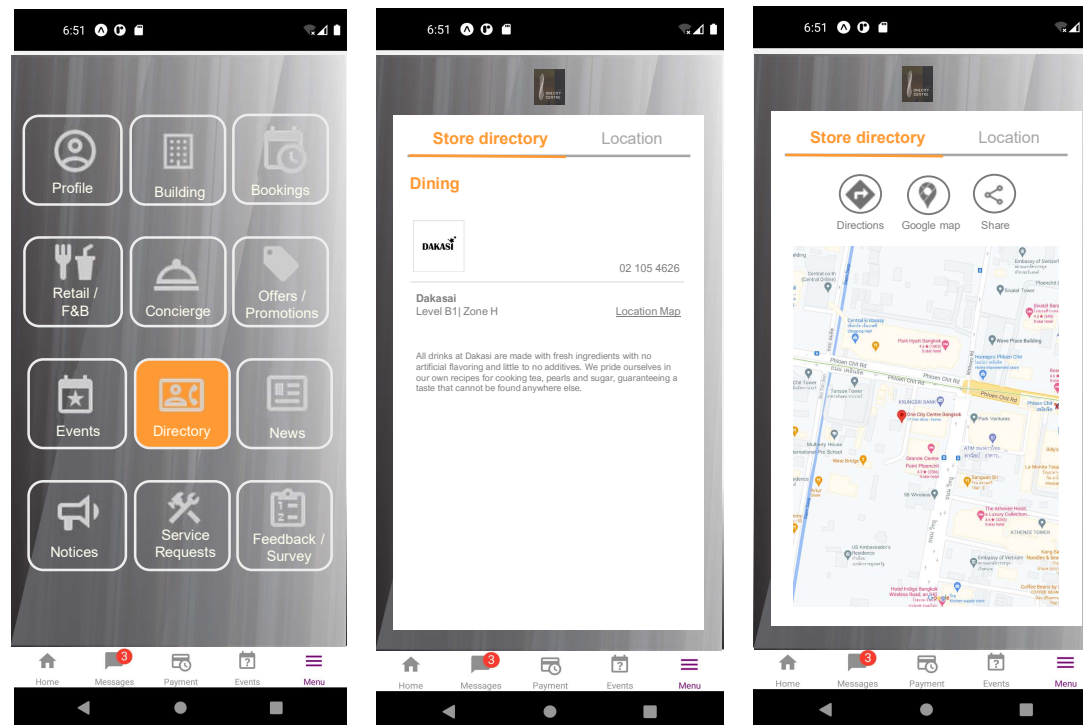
6:51

Profile
Building
Bookings
Retail / F&B
Concierge
Offers / Promotions
Events
Directory
News
Notices
Service Requests
Feedback / Survey

Home
3
Messages
Payment
Events
Menu

6:51

Store directory
Location

Dining

DAKASI
02 105 4626

Dakasai
Level B1| Zone H
Location Map

All drinks at Dakasi are made with fresh ingredients with no artificial flavoring and little to no additives. We pride ourselves in our own recipes for cooking tea, pearls and sugar, guaranteeing a taste that cannot be found anywhere else.

Home
3
Messages
Payment
Events
Menu

6:51

Store directory
Location

Directions
Google map
Share

Central Embassy
Park Hyatt Bangkok
Wave Place Building
Phloen Chit Rd
KRUNGSRI BANK
One City Centre Bangkok
Park Ventures
ATM
Grande Centre Point Ploenchit
Sangkan Ori
5th Window
The Athenee Hotel, a Luxury Collection
ATHENEE TOWER
US Ambassador's Residence
Embassy of Vietnam
Hotel Indigo Bangkok Wireless Road
Google

Home
3
Messages
Payment
Events
Menu